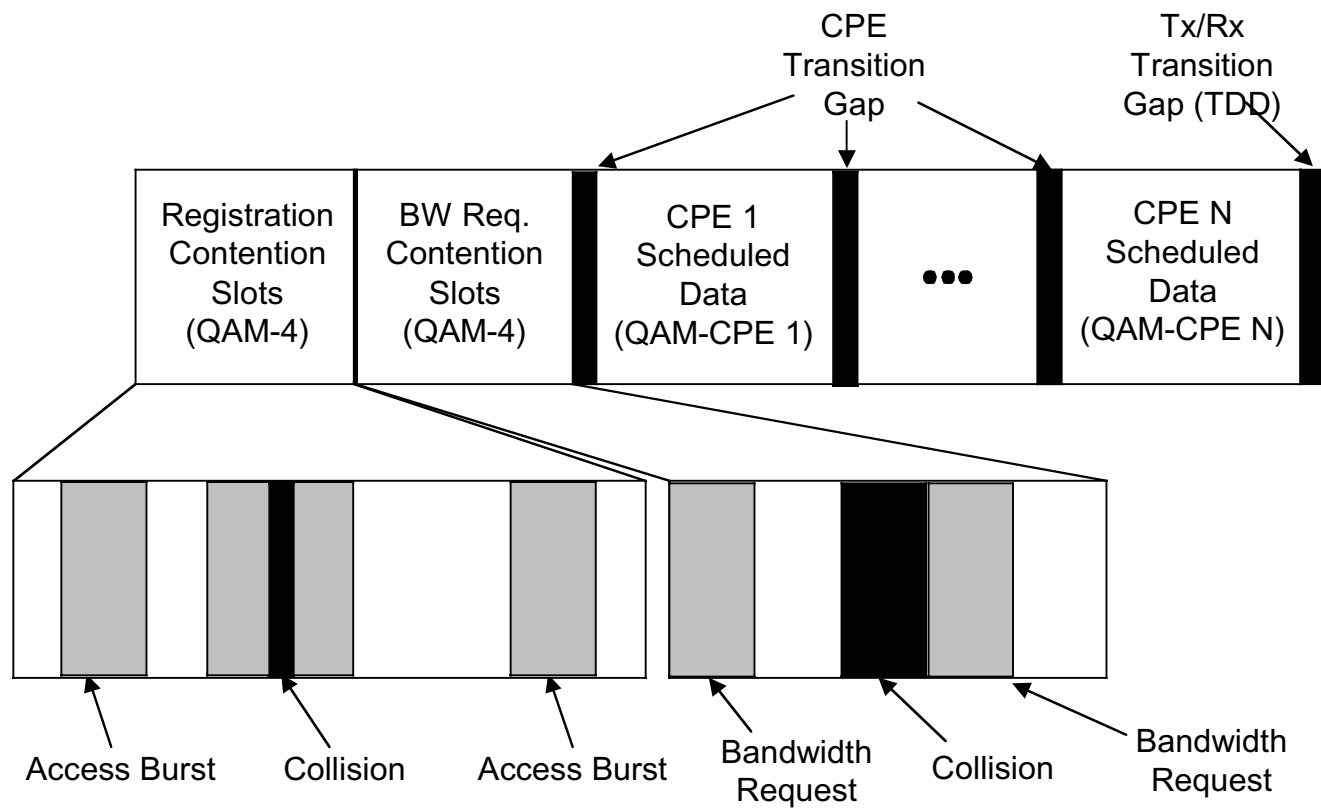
CPE Transition Gap

Tx/Rx Transition Gap (TDD)

Registration Contention Slots (QAM-4)

BW Req. Contention Slots (QAM-4)

CPE 1 Scheduled Data (QAM-CPE 1)

•••

CPE N Scheduled Data (QAM-CPE N)

Access Burst

Collision

Access Burst

Bandwidth Request

Collision

Bandwidth Request